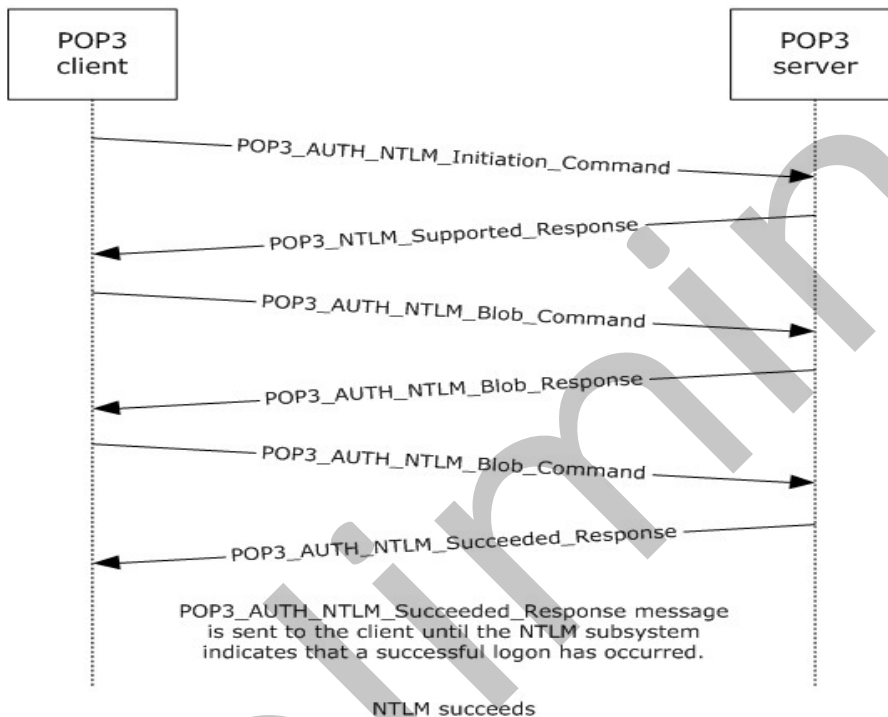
POP3 client

POP3 server

POP3_AUTH_NTLM_Initiation_Command

POP3_NTLM_Supported_Response

POP3_AUTH_NTLM_Blob_Command

POP3_AUTH_NTLM_Blob_Response

POP3_AUTH_NTLM_Blob_Command

POP3_AUTH_NTLM_Succeeded_Response

POP3_AUTH_NTLM_Succeeded_Response message is sent to the client until the NTLM subsystem indicates that a successful logon has occurred.

NTLM succeeds

Preliminary